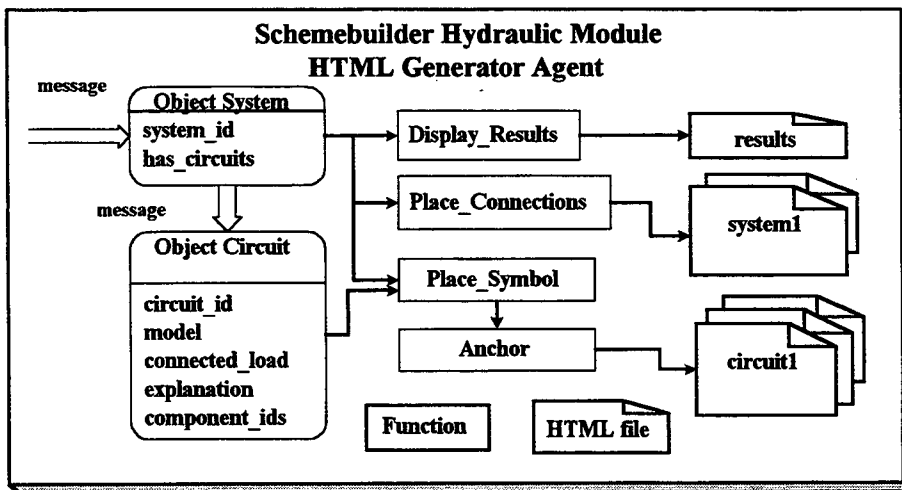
Schemebuilder Hydraulic Module
HTML Generator Agent

message

Object System
system_id
has_circuits

message

Object Circuit
circuit_id
model
connected_load
explanation
component_ids

Display_Results

results

Place_Connections

system1

Place_Symbol

Anchor

circuit1

Function

HTML file